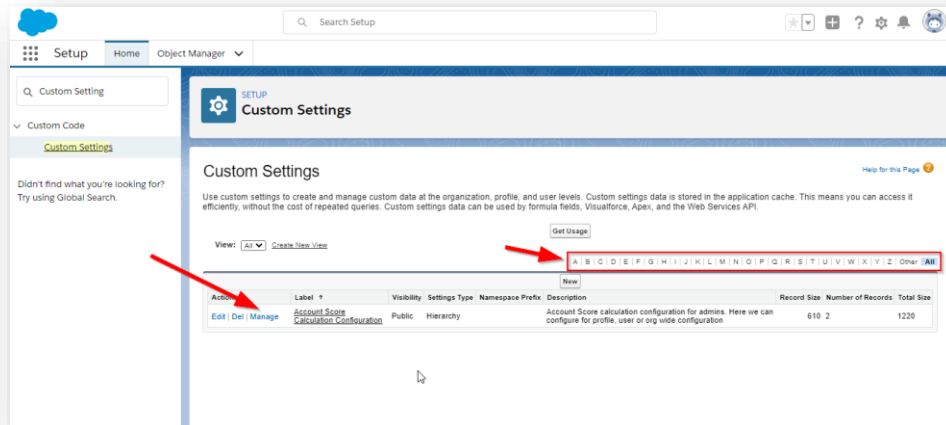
Search Setup

Setup Home Object Manager

Custom Setting

Custom Code

Custom Settings

Didn't find what you're looking for? Try using Global Search.

SETUP
Custom Settings

Custom Settings

Help for this Page

Use custom settings to create and manage custom data at the organization, profile, and user levels. Custom settings data is stored in the application cache. This means you can access it efficiently, without the cost of repeated queries. Custom settings data can be used by formula fields, Visualforce, Apex, and the Web Services API.

Get Usage

View: All Create New View

A | B | C | D | E | F | G | H | I | J | K | L | M | N | O | P | Q | R | S | T | U | V | W | X | Y | Z | Other | All

New

| Action | Label ↑ | Visibility | Settings Type | Namespace Prefix | Description | Record Size | Number of Records | Total Size |
|---|---|---|---|---|---|---|---|---|
| Edit \| Del \| Manage | Account Score Calculation Configuration | Public | Hierarchy | | Account Score calculation configuration for admins. Here we can configure for profile, user or org wide configuration | 610 | 2 | 1220 |